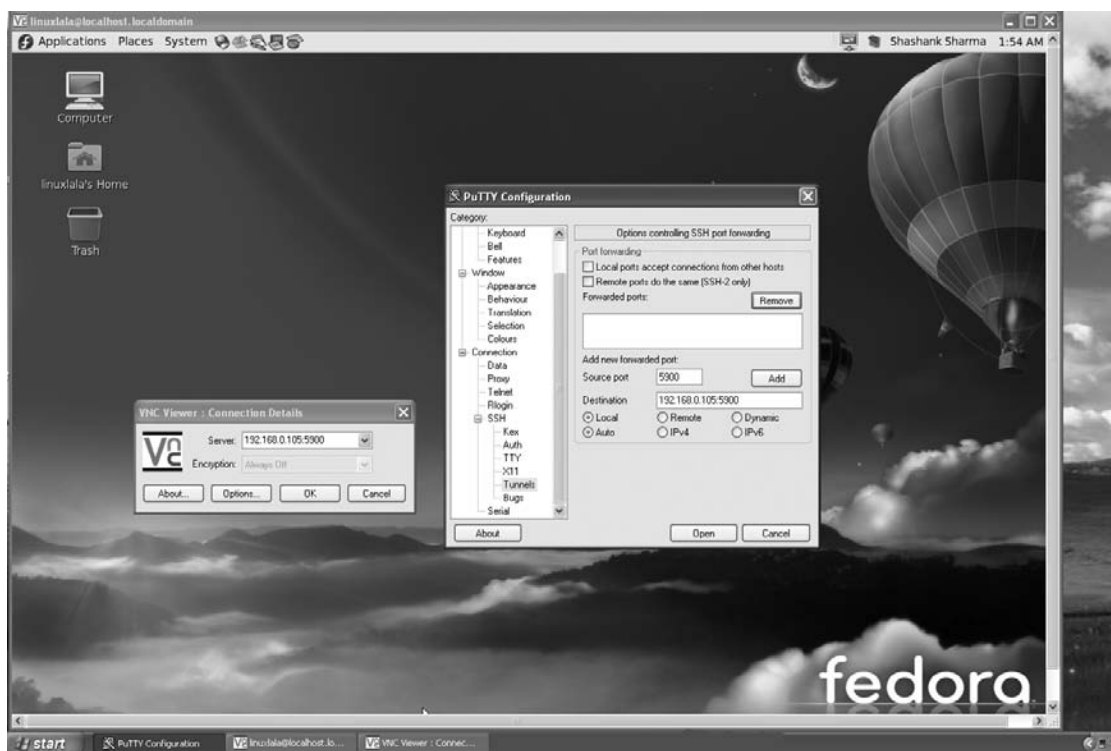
linuxlala@localhost.localdomain

Applications Places System

Shashank Sharma 1:54 AM

Computer

linuxlala's Home

Trash

PuTTY Configuration

Category:

Keyboard
Bell
Features
Window
Appearance
Behaviour
Translation
Selection
Colours
Connection
Data
Proxy
Telnet
Rlogin
SSH
Kex
Auth
TTY
X11
Tunnels
Bugs
Serial

Options controlling SSH port forwarding

Port forwarding

Local ports accept connections from other hosts

Remote ports do the same (SSH-2 only)

Forwarded ports:

Remove

Add new forwarded port:

Source port 5900

Add

Destination 192.168.0.105:5900

Local Remote Dynamic

Auto IPv4 IPv6

About

Open Cancel

VNC Viewer : Connection Details

Server: 192.168.0.105:5900

Encryption: Always Off

About... Options... OK Cancel

fedora

start

PuTTY Configuration

linuxlala@localhost.lo...

VNC Viewer : Connec...